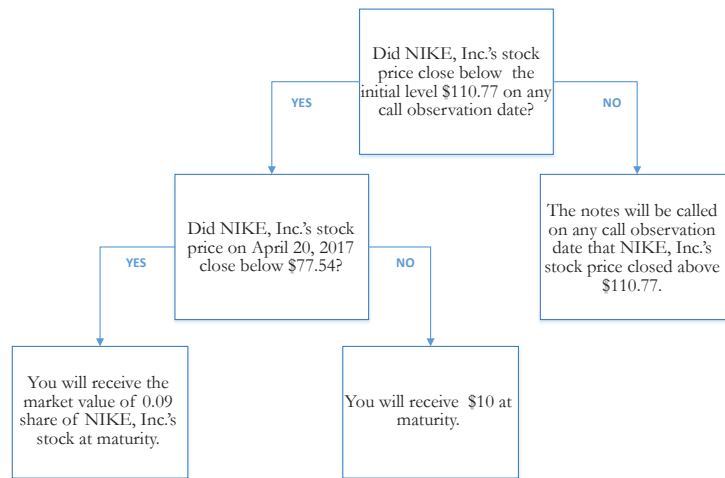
Did NIKE, Inc.'s stock price close below the initial level $110.77 on any call observation date?

YES

NO

Did NIKE, Inc.'s stock price on April 20, 2017 close below $77.54?

The notes will be called on any call observation date that NIKE, Inc.'s stock price closed above $110.77.

YES

NO

You will receive the market value of 0.09 share of NIKE, Inc.'s stock at maturity.

You will receive $10 at maturity.